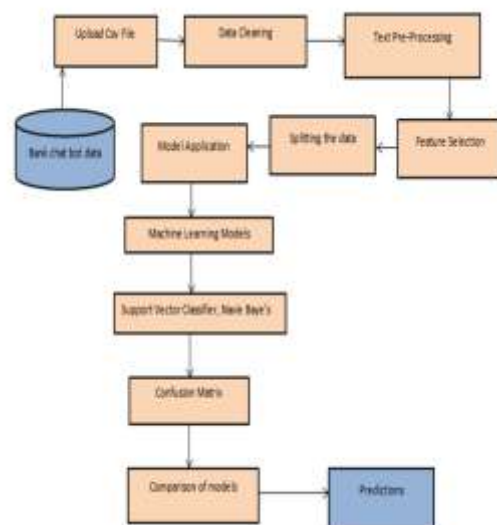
Bank chat bot data

Upload Csv File

Data Cleaning

Text Pre-Processing

Feature Selection

Splitting the data

Model Application

Machine Learning Models

Support Vector Classifier, Navie Baye's

Confusion Matrix

Comparison of models

Predictions